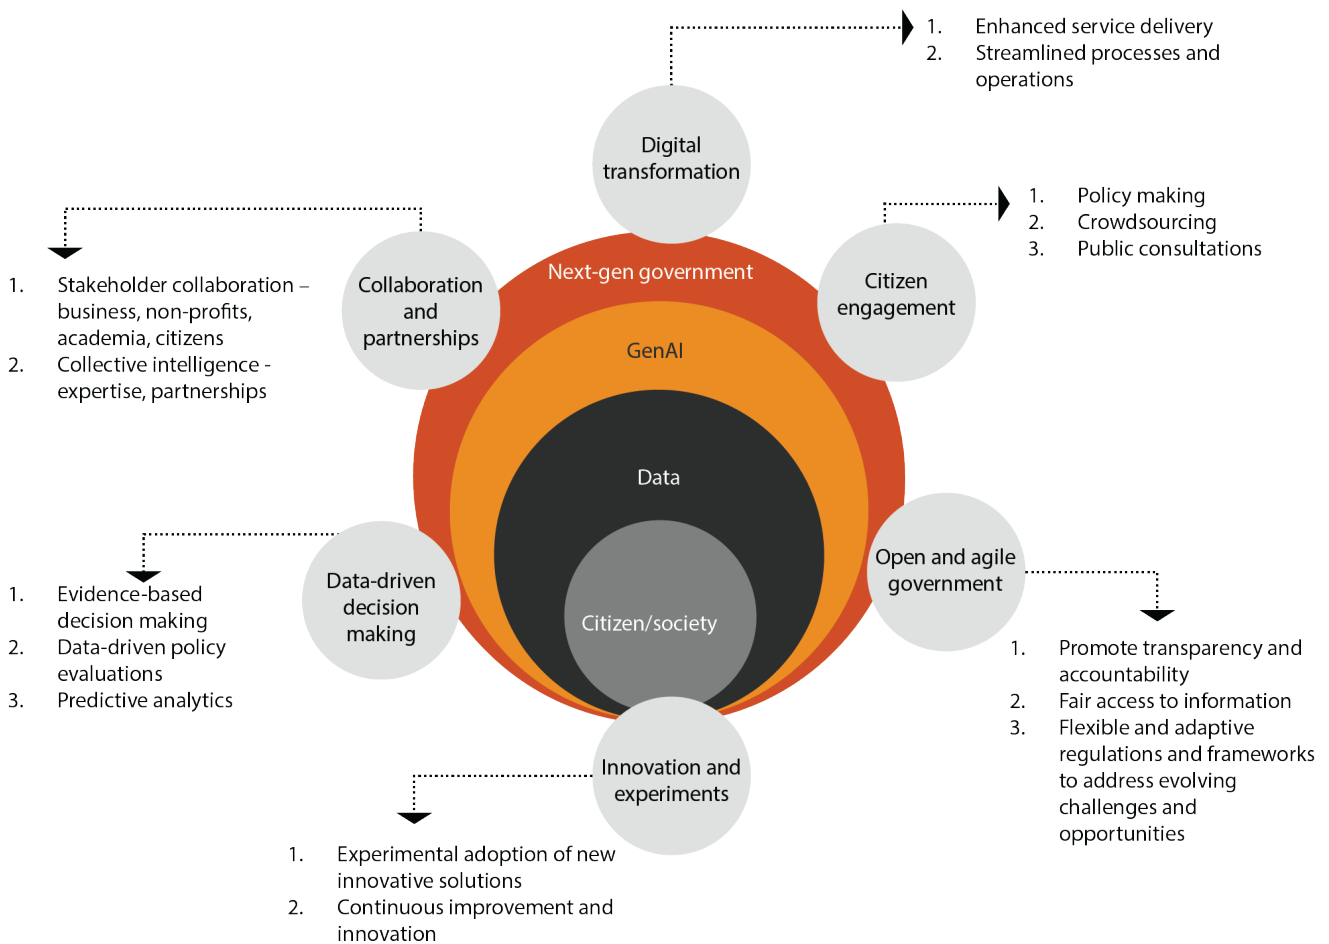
Digital transformation

1. Enhanced service delivery
2. Streamlined processes and operations

Collaboration and partnerships

1. Stakeholder collaboration – business, non-profits, academia, citizens
2. Collective intelligence - expertise, partnerships

Citizen engagement

1. Policy making
2. Crowdsourcing
3. Public consultations

Next-gen government

GenAI

Data

Citizen/society

Data-driven decision making

1. Evidence-based decision making
2. Data-driven policy evaluations
3. Predictive analytics

Open and agile government

1. Promote transparency and accountability
2. Fair access to information
3. Flexible and adaptive regulations and frameworks to address evolving challenges and opportunities

Innovation and experiments

1. Experimental adoption of new innovative solutions
2. Continuous improvement and innovation